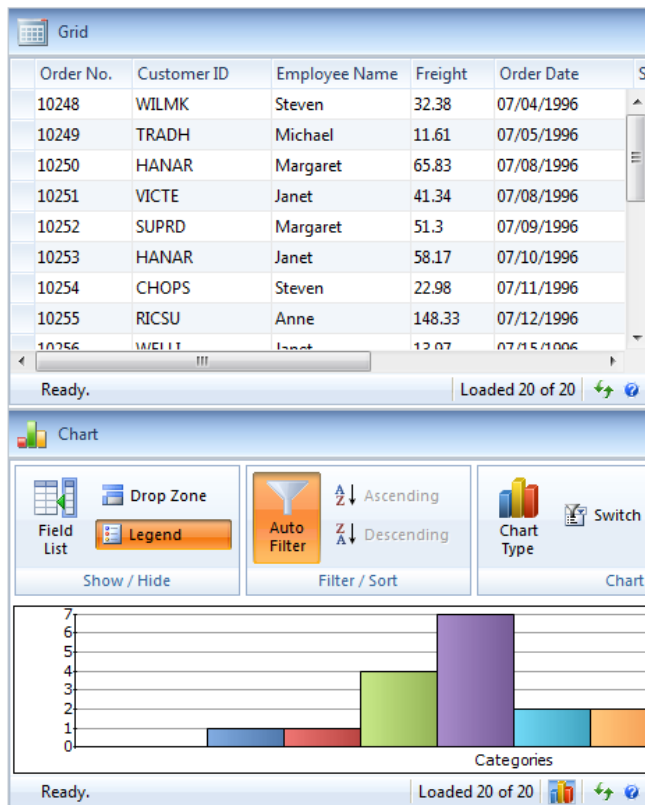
Grid

| Order No. | Customer ID | Employee Name | Freight | Order Date |
|---|---|---|---|---|
| 10248 | WILMK | Steven | 32.38 | 07/04/1996 |
| 10249 | TRADH | Michael | 11.61 | 07/05/1996 |
| 10250 | HANAR | Margaret | 65.83 | 07/08/1996 |
| 10251 | VICTE | Janet | 41.34 | 07/08/1996 |
| 10252 | SUPRD | Margaret | 51.3 | 07/09/1996 |
| 10253 | HANAR | Janet | 58.17 | 07/10/1996 |
| 10254 | CHOPS | Steven | 22.98 | 07/11/1996 |
| 10255 | RICSU | Anne | 148.33 | 07/12/1996 |
| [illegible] | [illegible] | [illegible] | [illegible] | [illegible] |

Ready.
Loaded 20 of 20

Chart

Field List
Drop Zone
Legend
Show / Hide

Auto Filter
Ascending
Descending
Filter / Sort

Chart Type
Switch
Chart

7
6
5
4
3
2
1
0
Categories

Ready.
Loaded 20 of 20